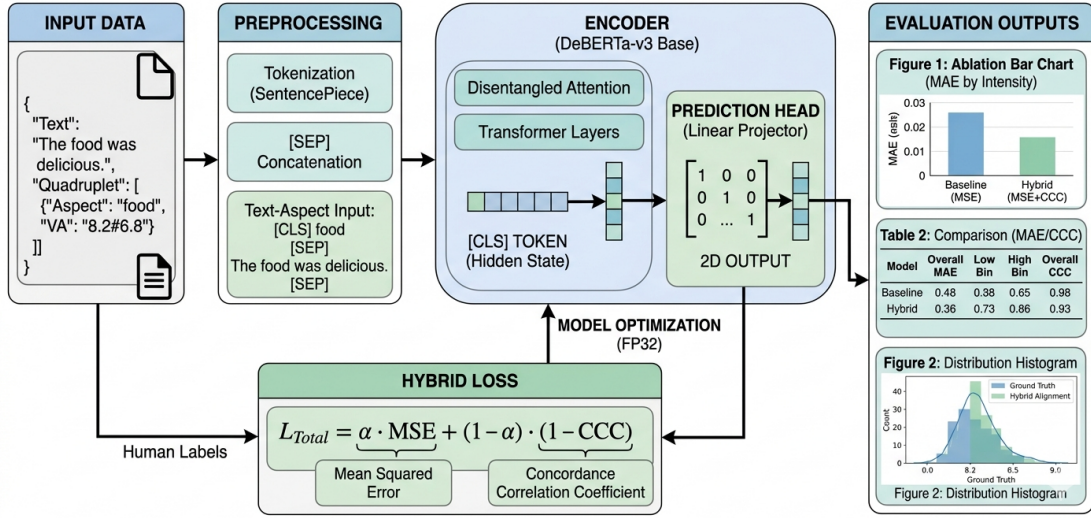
INPUT DATA

{
"Text":
"The food was delicious.",
"Quadruplet": [
{"Aspect": "food",
"VA": "8.2#6.8"}
]]
}

PREPROCESSING

Tokenization (SentencePiece)

[SEP] Concatenation

Text-Aspect Input: [CLS] food [SEP] The food was delicious. [SEP]

ENCODER
(DeBERTa-v3 Base)

Disentangled Attention

Transformer Layers

[CLS] TOKEN
(Hidden State)

PREDICTION HEAD
(Linear Projector)

$\begin{bmatrix} 1 & 0 & 0 \\ 0 & 1 & 0 \\ 0 & ... & 1 \end{bmatrix}$

2D OUTPUT

MODEL OPTIMIZATION
(FP32)

HYBRID LOSS

Human Labels

$L_{Total} = \alpha \cdot \text{MSE} + (1-\alpha) \cdot (1-\text{CCC})$

Mean Squared Error

Concordance Correlation Coefficient

EVALUATION OUTPUTS

Figure 1: Ablation Bar Chart
(MAE by Intensity)

0.03
0.02
0.01
0.00
MAE (osts)
Baseline (MSE)
Hybrid (MSE+CCC)

Table 2: Comparison (MAE/CCC)

| Model | Overall MAE | Low Bin | High Bin | Overall CCC |
|---|---|---|---|---|
| Baseline | 0.48 | 0.38 | 0.65 | 0.98 |
| Hybrid | 0.36 | 0.73 | 0.86 | 0.93 |

Figure 2: Distribution Histogram

Ground Truth
Hybrid Alignment
40
30
20
10
0
Count
0.0 8.2 6.5 9.0
Ground Truth

Figure 2: Distribution Histogram